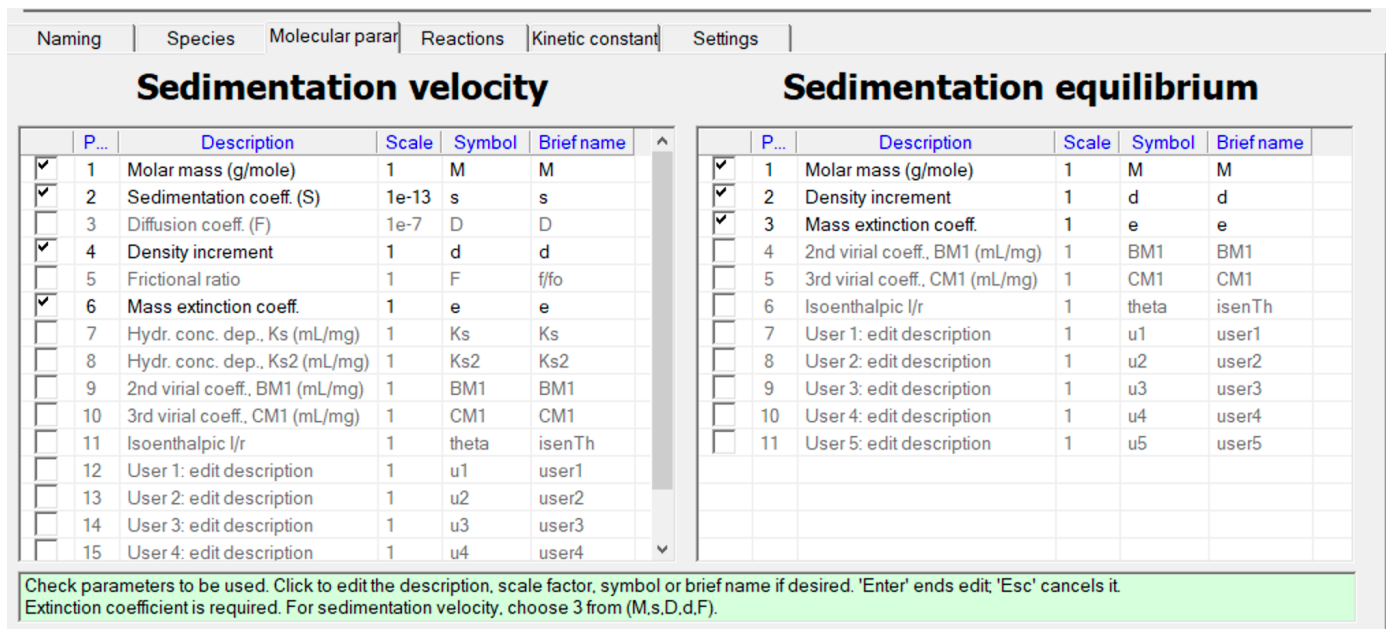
Naming | Species | Molecular parar | Reactions | Kinetic constant | Settings

Sedimentation velocity

| | P... | Description | Scale | Symbol | Brief name |
|---|---|---|---|---|---|
| ☑ | 1 | Molar mass (g/mole) | 1 | M | M |
| ☑ | 2 | Sedimentation coeff. (S) | 1e-13 | s | s |
| ☐ | 3 | Diffusion coeff. (F) | 1e-7 | D | D |
| ☑ | 4 | Density increment | 1 | d | d |
| ☐ | 5 | Frictional ratio | 1 | F | f/fo |
| ☑ | 6 | Mass extinction coeff. | 1 | e | e |
| ☐ | 7 | Hydr. conc. dep., Ks (mL/mg) | 1 | Ks | Ks |
| ☐ | 8 | Hydr. conc. dep., Ks2 (mL/mg) | 1 | Ks2 | Ks2 |
| ☐ | 9 | 2nd virial coeff., BM1 (mL/mg) | 1 | BM1 | BM1 |
| ☐ | 10 | 3rd virial coeff., CM1 (mL/mg) | 1 | CM1 | CM1 |
| ☐ | 11 | Isoenthalpic l/r | 1 | theta | isenTh |
| ☐ | 12 | User 1: edit description | 1 | u1 | user1 |
| ☐ | 13 | User 2: edit description | 1 | u2 | user2 |
| ☐ | 14 | User 3: edit description | 1 | u3 | user3 |
| ☐ | 15 | User 4: edit description | 1 | u4 | user4 |

Sedimentation equilibrium

| | P... | Description | Scale | Symbol | Brief name |
|---|---|---|---|---|---|
| ☑ | 1 | Molar mass (g/mole) | 1 | M | M |
| ☑ | 2 | Density increment | 1 | d | d |
| ☑ | 3 | Mass extinction coeff. | 1 | e | e |
| ☐ | 4 | 2nd virial coeff., BM1 (mL/mg) | 1 | BM1 | BM1 |
| ☐ | 5 | 3rd virial coeff., CM1 (mL/mg) | 1 | CM1 | CM1 |
| ☐ | 6 | Isoenthalpic l/r | 1 | theta | isenTh |
| ☐ | 7 | User 1: edit description | 1 | u1 | user1 |
| ☐ | 8 | User 2: edit description | 1 | u2 | user2 |
| ☐ | 9 | User 3: edit description | 1 | u3 | user3 |
| ☐ | 10 | User 4: edit description | 1 | u4 | user4 |
| ☐ | 11 | User 5: edit description | 1 | u5 | user5 |

Check parameters to be used. Click to edit the description, scale factor, symbol or brief name if desired. 'Enter' ends edit; 'Esc' cancels it.
Extinction coefficient is required. For sedimentation velocity, choose 3 from (M,s,D,d,F).